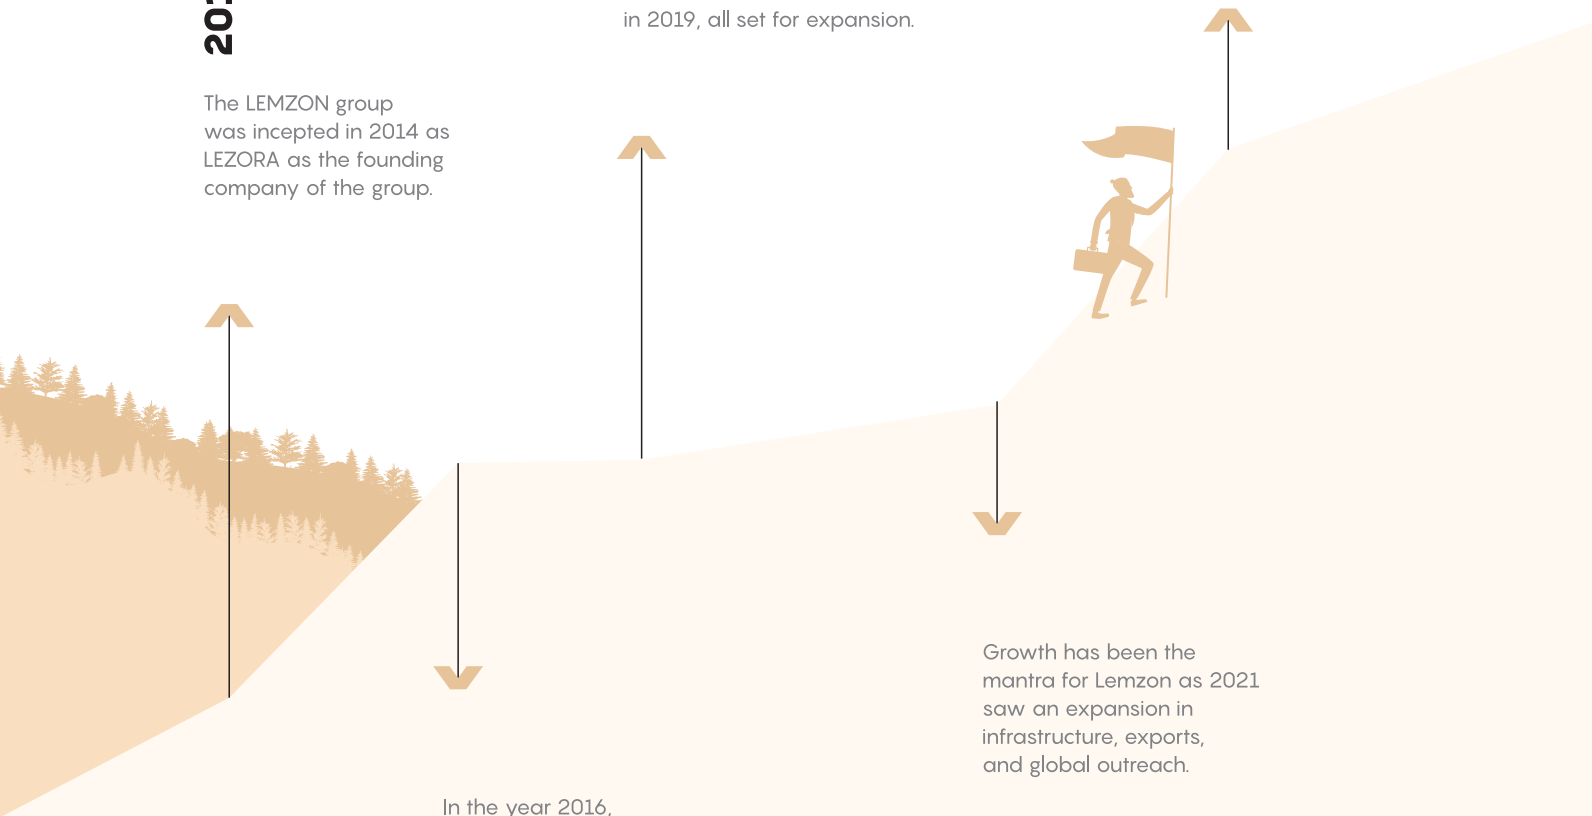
20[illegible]

in 2019, all set for expansion.

The LEMZON group was incepted in 2014 as LEZORA as the founding company of the group.

Growth has been the mantra for Lemzon as 2021 saw an expansion in infrastructure, exports, and global outreach.

In the year 2016,